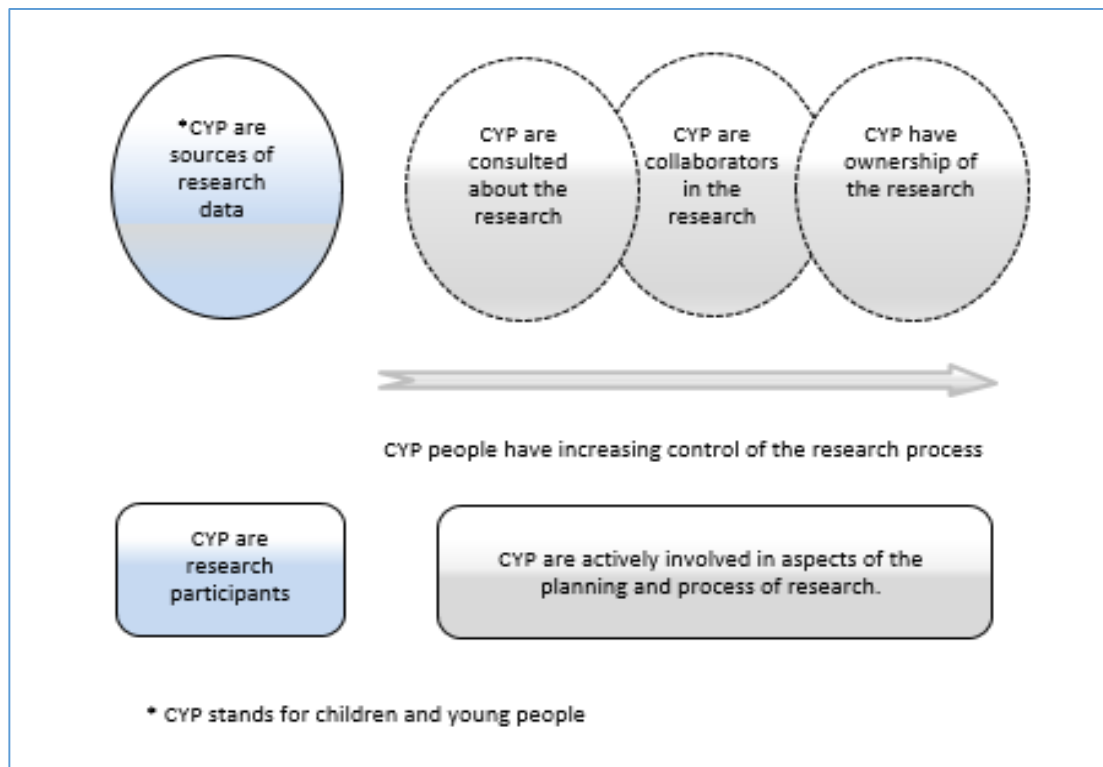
*CYP are sources of research data

CYP are consulted about the research

CYP are collaborators in the research

CYP have ownership of the research

CYP people have increasing control of the research process

CYP are research participants

CYP are actively involved in aspects of the planning and process of research.

* CYP stands for children and young people